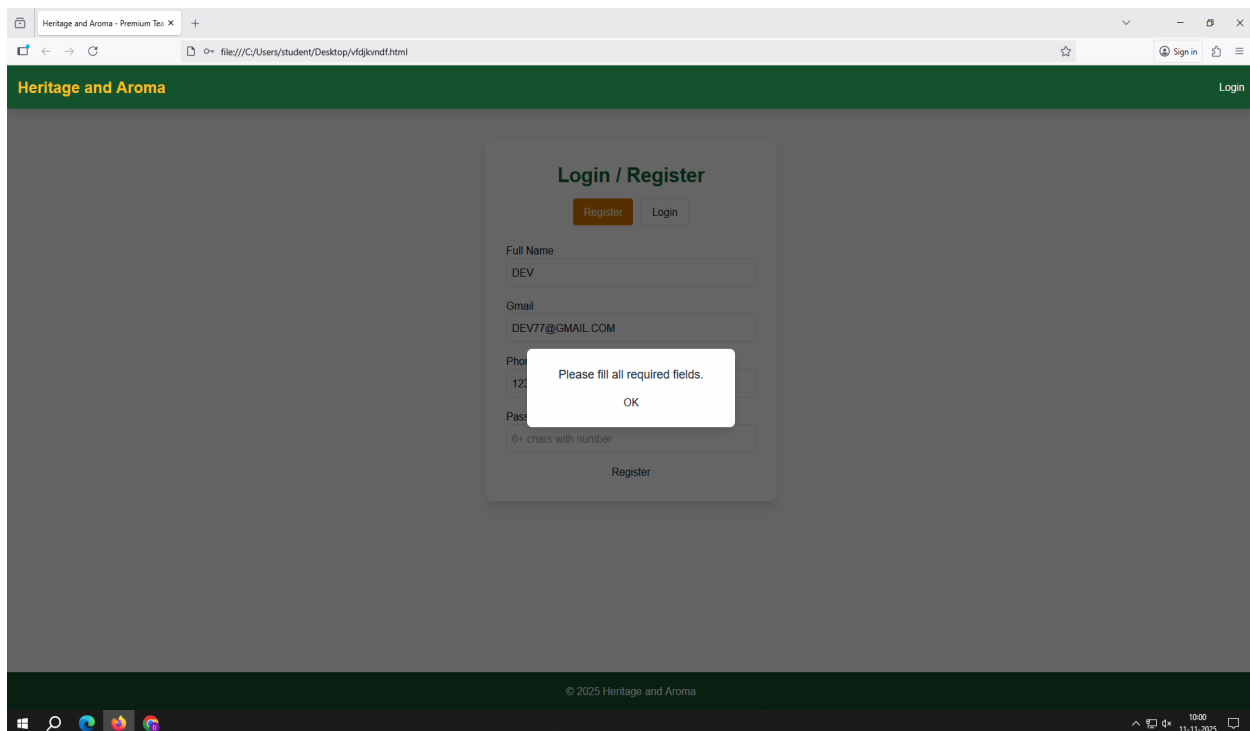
Heritage and Aroma - Premium Tea ×

file:///C:/Users/student/Desktop/vfdjkvndf.html

Sign in

Heritage and Aroma

Login

Login / Register

Register

Login

Full Name

DEV

Gmail

DEV77@GMAIL.COM

Phon

123

Pass

6+ chars with number

Register

Please fill all required fields.

OK

© 2025 Heritage and Aroma

10:00
11-11-2025